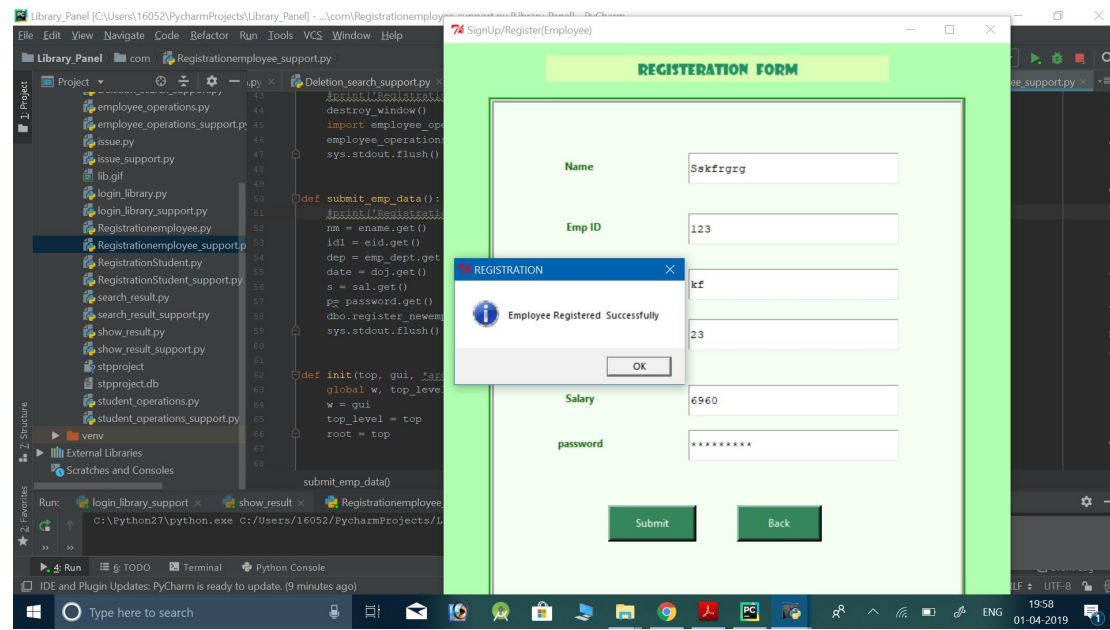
Library_Panel [C:\Users\16052\PycharmProjects\Library_Panel] - ...\com\Registrationemployee_support.py [Library_Panel] - PyCharm

File Edit View Navigate Code Refactor Run Tools VCS Window Help

Library_Panel com Registrationemployee_support.py

Project

employee_operations.py
employee_operations_support.py
issue.py
issue_support.py
lib.gif
login_library.py
login_library_support.py
Registrationemployee.py
Registrationemployee_support.py
RegistrationStudent.py
RegistrationStudent_support.py
search_result.py
search_result_support.py
show_result.py
show_result_support.py
stpproject
stpproject.db
student_operations.py
student_operations_support.py
venv
External Libraries
Scratches and Consoles

Deletion_search_support.py

43 #print('Registrati
44 destroy_window()
45 import employee_ope
46 employee_operation
47 sys.stdout.flush()
48
49
50 def submit_emp_data():
51 #print('Registrati
52 nm = ename.get()
53 id1 = eid.get()
54 dep = emp_dept.get
55 date = doj.get()
56 s = sal.get()
57 p= password.get()
58 dbo.register_newemp
59 sys.stdout.flush()
60
61
62 def init(top, gui, *arg
63 global w, top_level
64 w = gui
65 top_level = top
66 root = top
67
68

submit_emp_data()

Run: login_library_support show_result Registrationemployee

C:\Python27\python.exe C:/Users/16052/PycharmProjects/L

4: Run 6: TODO Terminal Python Console

IDE and Plugin Updates: PyCharm is ready to update. (9 minutes ago)

SignUp/Register(Employee)

REGISTERATION FORM

Name Sskfrgrg

Emp ID 123

kf

23

Salary 6960

password *********

Submit Back

REGISTRATION

Employee Registered Successfully

OK

ee_support.py

Type here to search

ENG 19:58 01-04-2019

1: Project 2: Structure 2: Favorites

LF UTF-8